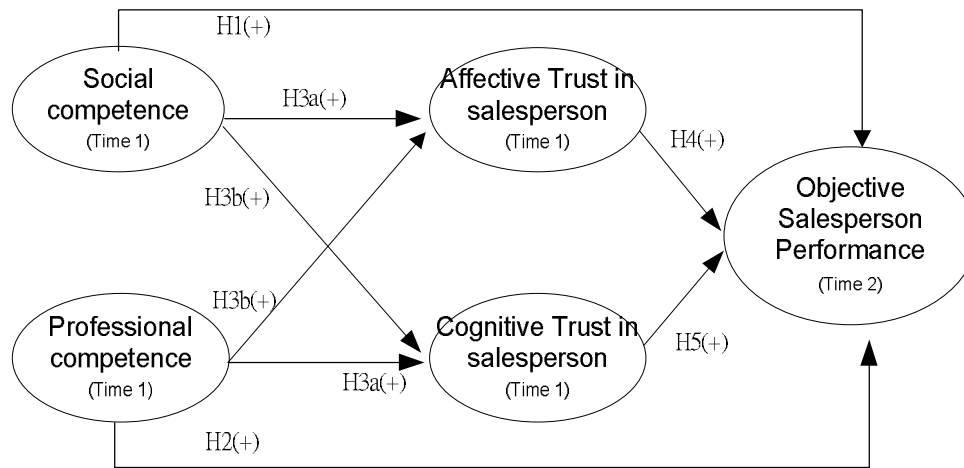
H1(+)

Social competence (Time 1)

H3a(+)

Affective Trust in salesperson (Time 1)

H4(+)

H3b(+)

Objective Salesperson Performance (Time 2)

H3b(+)

Professional competence (Time 1)

Cognitive Trust in salesperson (Time 1)

H5(+)

H3a(+)

H2(+)